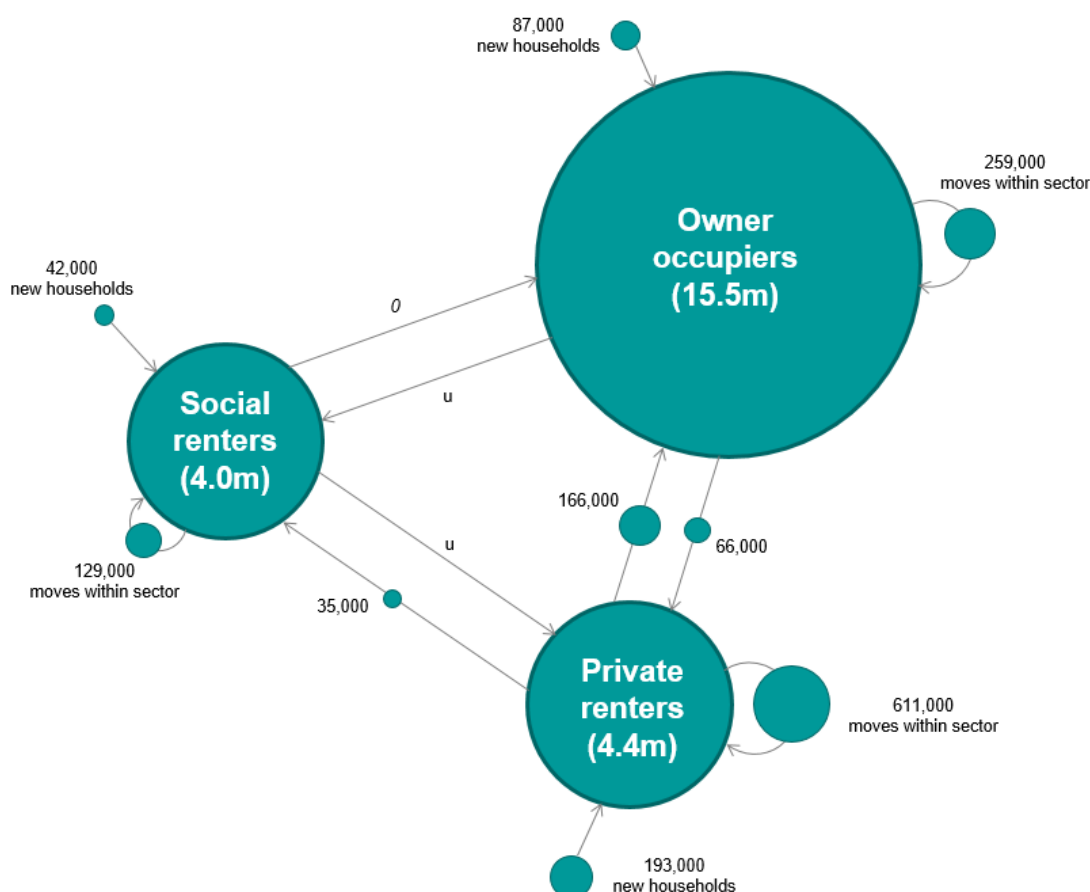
87,000
new households

259,000
moves within sector

Owner occupiers (15.5m)

42,000
new households

0

u

Social renters (4.0m)

166,000

66,000

u

129,000
moves within sector

35,000

Private renters (4.4m)

611,000
moves within sector

193,000
new households